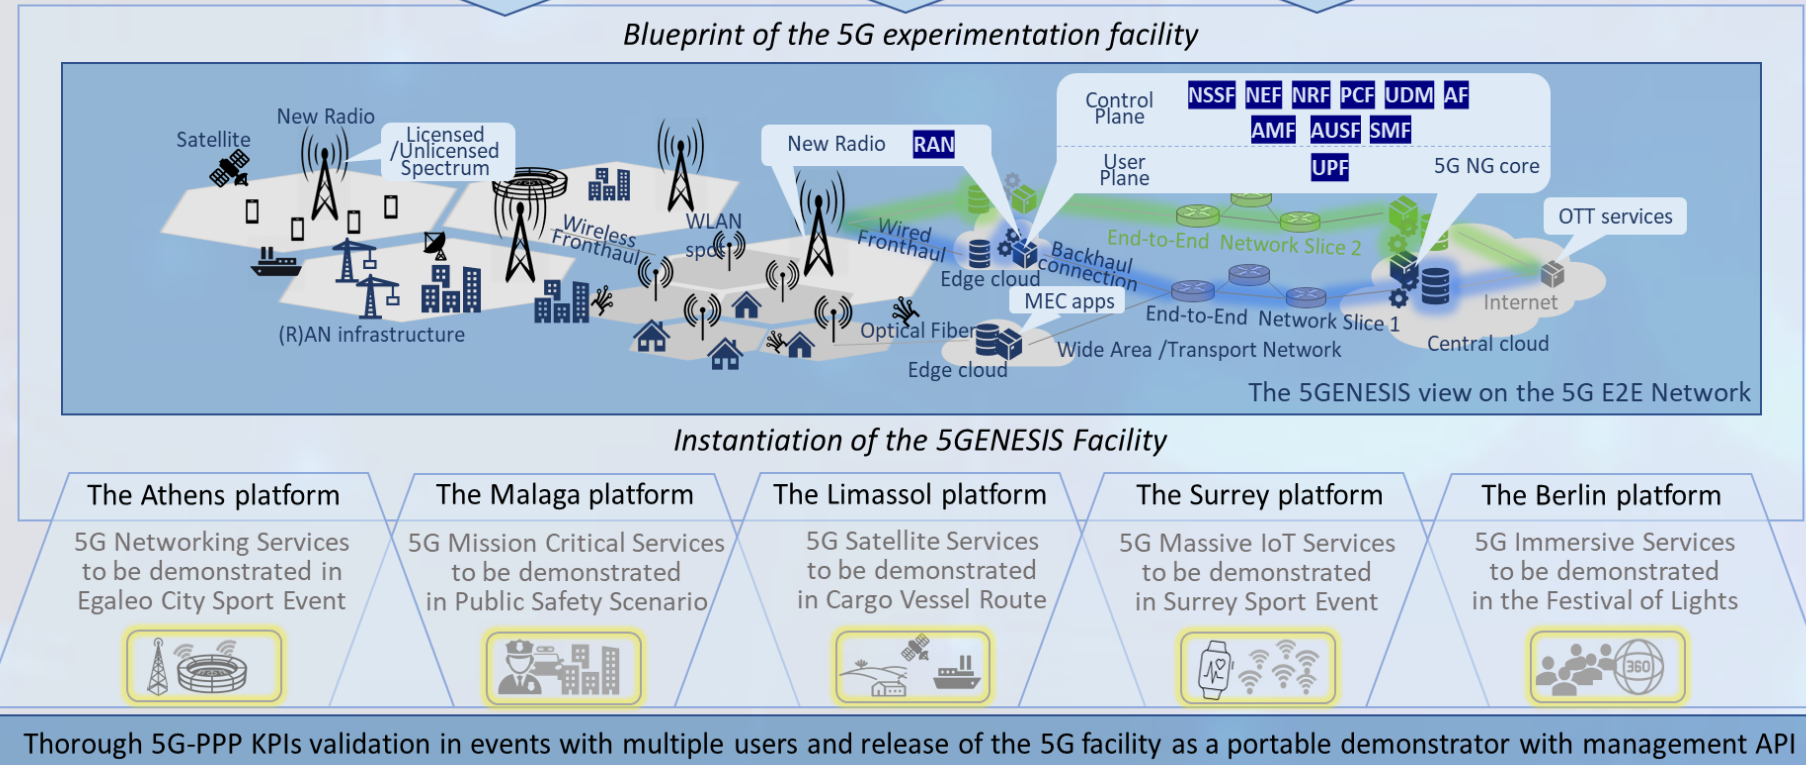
Blueprint of the 5G experimentation facility

Satellite
New Radio
Licensed /Unlicensed Spectrum
Wireless Fronthaul
WLAN spot
New Radio
RAN
Wired Fronthaul
Control Plane
NSSF NEF NRF PCF UDM AF
AMF AUSF SMF
User Plane
UPF
5G NG core
OTT services
Edge cloud
Backhaul connection
End-to-End Network Slice 2
MEC apps
End-to-End Network Slice 1
Internet
Central cloud
(R)AN infrastructure
Optical Fiber
Edge cloud
Wide Area /Transport Network
The 5GENESIS view on the 5G E2E Network

Instantiation of the 5GENESIS Facility

The Athens platform
5G Networking Services to be demonstrated in Egaleo City Sport Event

The Malaga platform
5G Mission Critical Services to be demonstrated in Public Safety Scenario

The Limassol platform
5G Satellite Services to be demonstrated in Cargo Vessel Route

The Surrey platform
5G Massive IoT Services to be demonstrated in Surrey Sport Event

The Berlin platform
5G Immersive Services to be demonstrated in the Festival of Lights

360

Thorough 5G-PPP KPIs validation in events with multiple users and release of the 5G facility as a portable demonstrator with management API